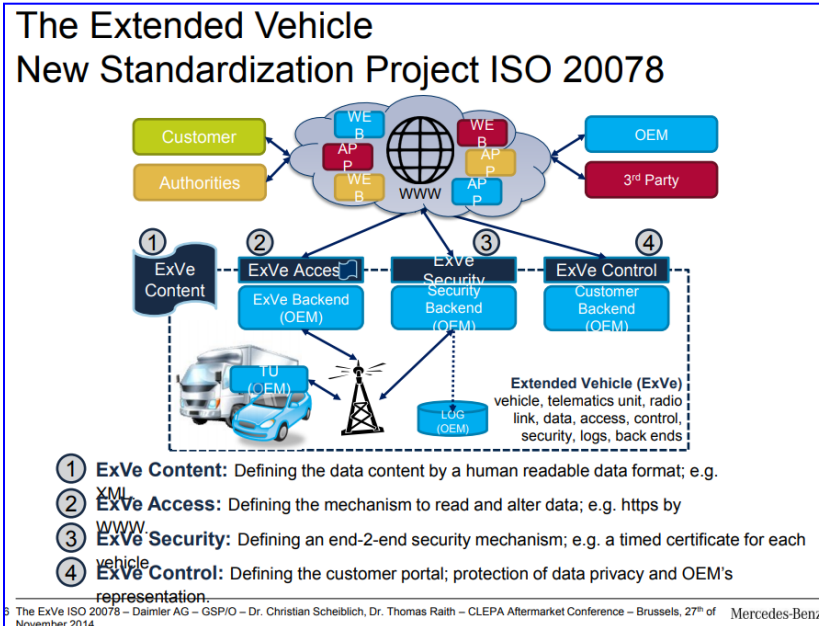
The Extended Vehicle
New Standardization Project ISO 20078

Customer

Authorities

WEB

APP

WEB

WEB

APP

APP

WWW

OEM

3rd Party

1
ExVe Content

2
ExVe Access

3
ExVe Security

4
ExVe Control

ExVe Backend (OEM)

Security Backend (OEM)

Customer Backend (OEM)

TU (OEM)

LOG (OEM)

Extended Vehicle (ExVe)
vehicle, telematics unit, radio link, data, access, control, security, logs, back ends

1 ExVe Content: Defining the data content by a human readable data format; e.g. XML.

2 ExVe Access: Defining the mechanism to read and alter data; e.g. https by WWW.

3 ExVe Security: Defining an end-2-end security mechanism; e.g. a timed certificate for each vehicle.

4 ExVe Control: Defining the customer portal; protection of data privacy and OEM's representation.

6 The ExVe ISO 20078 – Daimler AG – GSP/O – Dr. Christian Scheiblich, Dr. Thomas Raith – CLEPA Aftermarket Conference – Brussels, 27th of November 2014

Mercedes-Benz